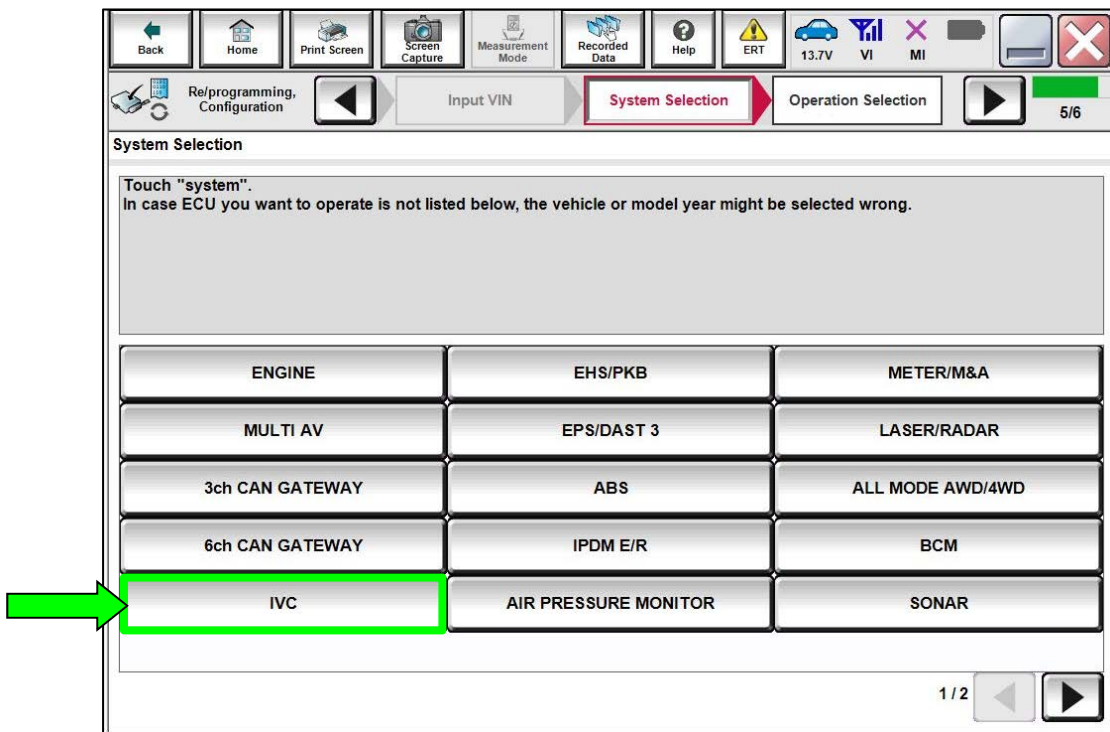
Back Home Print Screen Screen Capture Measurement Mode Recorded Data Help ERT 13.7V VI MI

Re/programming, Configuration

Input VIN

System Selection

Operation Selection

5/6

System Selection

Touch "system".
In case ECU you want to operate is not listed below, the vehicle or model year might be selected wrong.

| ENGINE | EHS/PKB | METER/M&A |
|---|---|---|
| MULTI AV | EPS/DAST 3 | LASER/RADAR |
| 3ch CAN GATEWAY | ABS | ALL MODE AWD/4WD |
| 6ch CAN GATEWAY | IPDM E/R | BCM |
| IVC | AIR PRESSURE MONITOR | SONAR |

1/2